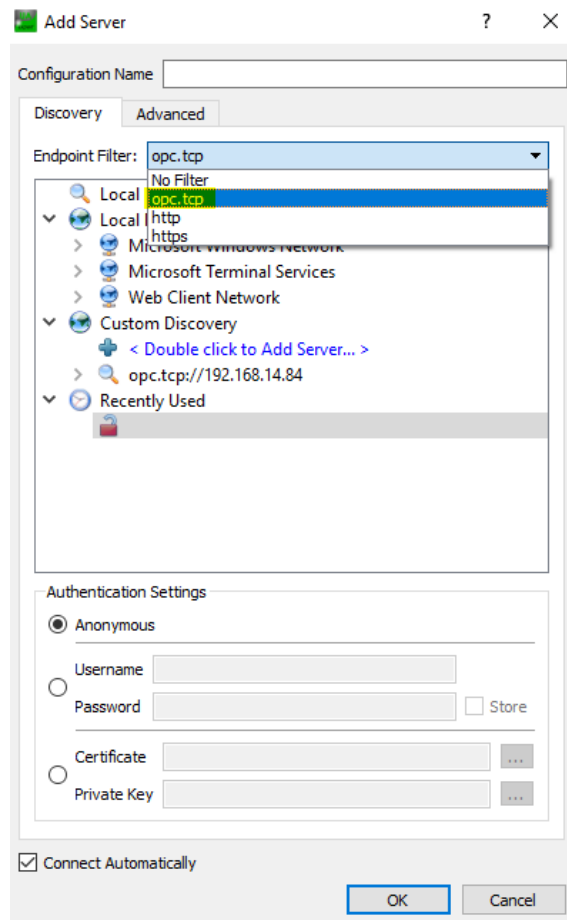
Add Server ? ✕

Configuration Name

Discovery Advanced

Endpoint Filter: opc.tcp

No Filter
opc.tcp
http
https

Local
Local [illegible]
Microsoft Windows Network
Microsoft Terminal Services
Web Client Network
Custom Discovery
< Double click to Add Server... >
opc.tcp://192.168.14.84
Recently Used

Authentication Settings
Anonymous
Username
Password
Store
Certificate
...
Private Key
...

Connect Automatically
OK Cancel